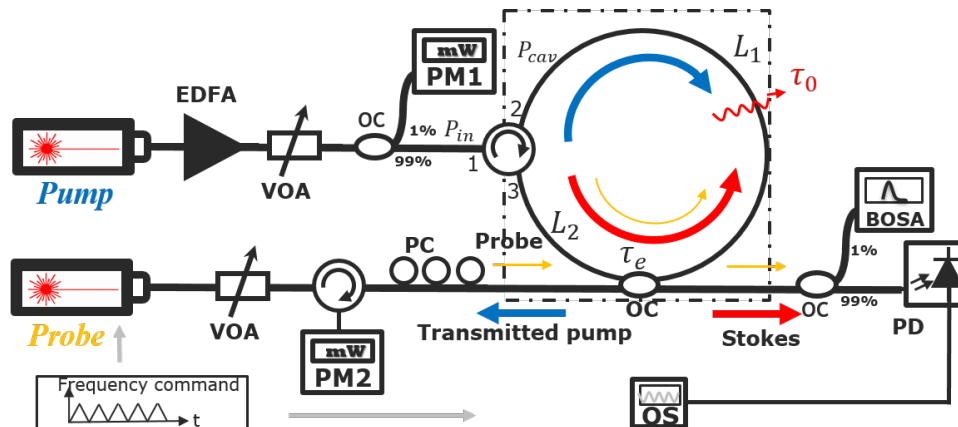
mW
PM1

$P_{cav}$

$L_1$

$\tau_0$

EDFA

OC

1%

$P_{in}$

2

99%

1

3

Pump

VOA

$L_2$

mW
BOSA

PC

Probe

$\tau_e$

1%

Probe

VOA

OC

OC

99%

PD

Transmitted pump

Stokes

mW
PM2

Frequency command

t

OS